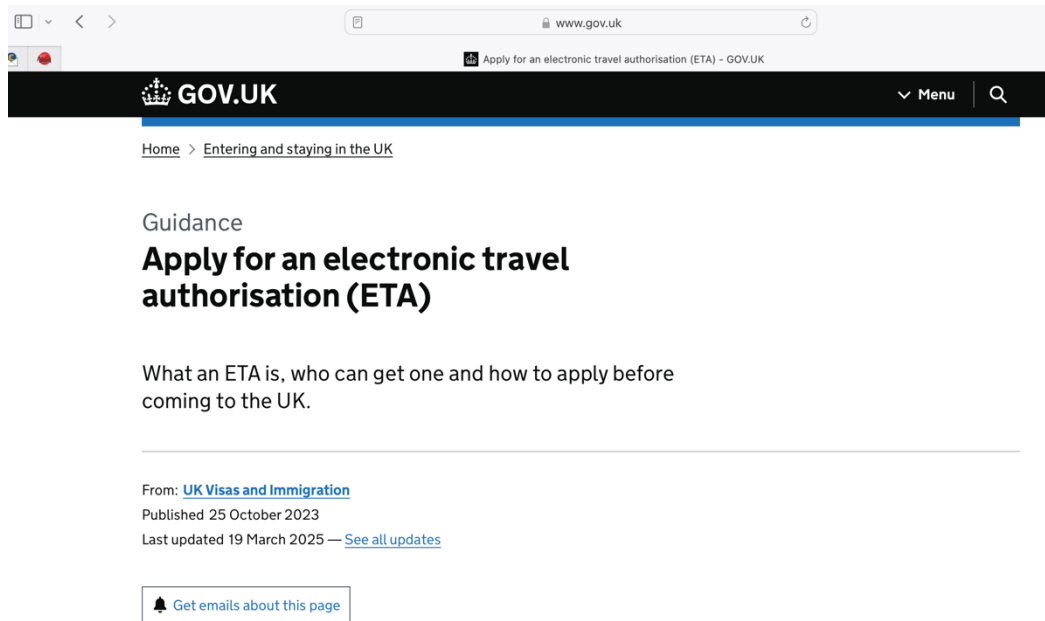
www.gov.uk

Apply for an electronic travel authorisation (ETA) - GOV.UK

GOV.UK

Menu

Home > Entering and staying in the UK

Guidance

Apply for an electronic travel authorisation (ETA)

What an ETA is, who can get one and how to apply before coming to the UK.

From: UK Visas and Immigration
Published 25 October 2023
Last updated 19 March 2025 — See all updates

Get emails about this page